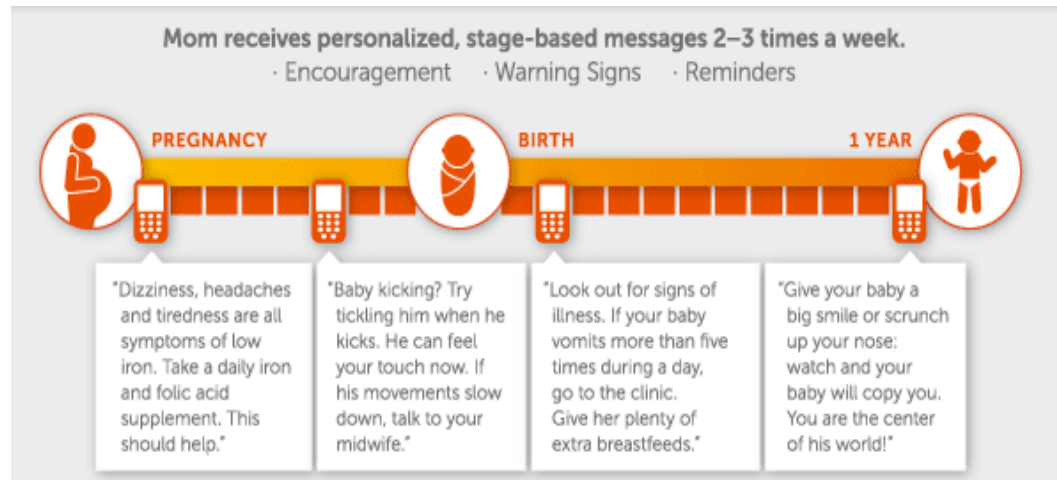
Mom receives personalized, stage-based messages 2–3 times a week.
· Encouragement · Warning Signs · Reminders

PREGNANCY

BIRTH

1 YEAR

"Dizziness, headaches and tiredness are all symptoms of low iron. Take a daily iron and folic acid supplement. This should help."

"Baby kicking? Try tickling him when he kicks. He can feel your touch now. If his movements slow down, talk to your midwife."

"Look out for signs of illness. If your baby vomits more than five times during a day, go to the clinic. Give her plenty of extra breastfeeds."

"Give your baby a big smile or scrunch up your nose: watch and your baby will copy you. You are the center of his world!"